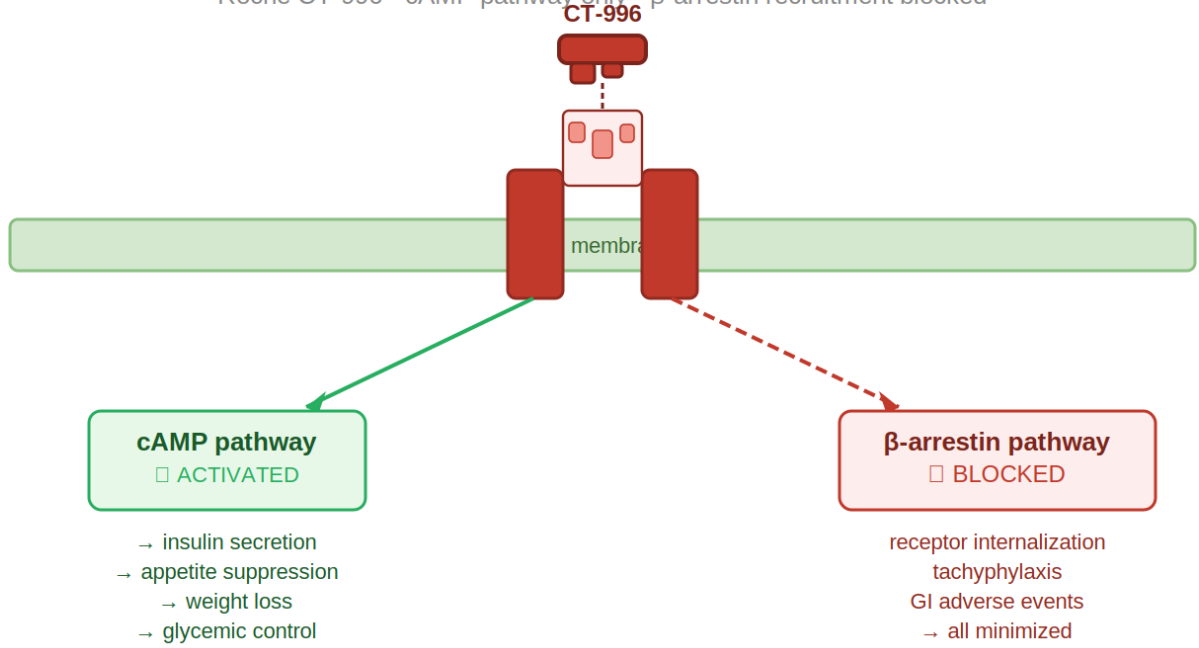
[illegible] CT-996 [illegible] cAMP pathway only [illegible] β-arrestin recruitment blocked

CT-996

membra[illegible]

cAMP pathway
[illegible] ACTIVATED

β-arrestin pathway
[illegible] BLOCKED

→ insulin secretion
→ appetite suppression
→ weight loss
→ glycemic control

receptor internalization
tachyphylaxis
GI adverse events
→ all minimized